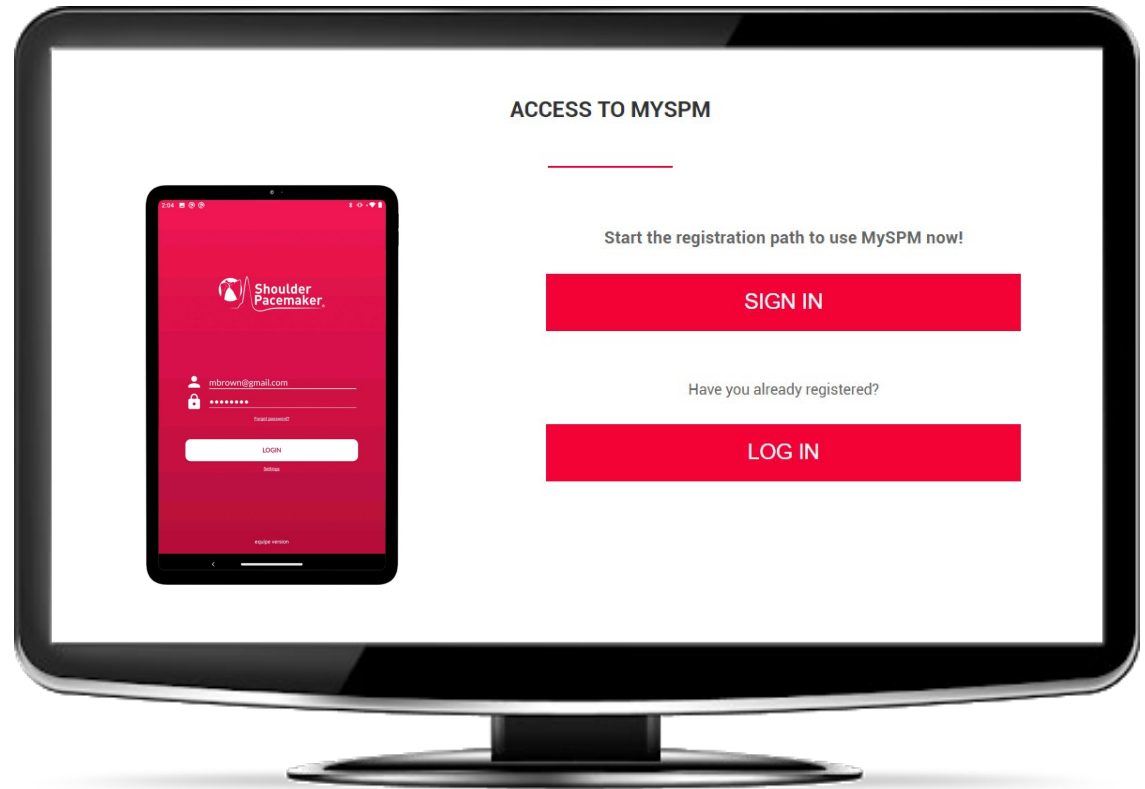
ACCESS TO MYSPM

2:04

Shoulder Pacemaker

mbrown@gmail.com
••••••••
Forgot password?

LOGIN

Settings

equipe version

Start the registration path to use MySPM now!

SIGN IN

Have you already registered?

LOG IN